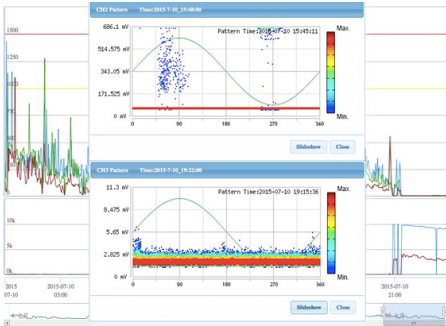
CH2 Pattern Time:2015-7-10_15:48:00

686.1 mV
514.575 mV
343.05 mV
171.525 mV
0 mV

Pattern Time:2015-07-10 15:45:11

0 90 180 270 360

Max.
Min.

Slideshow Close

CH2 Pattern Time:2015-7-10_19:22:00

11.3 mV
8.475 mV
5.65 mV
2.825 mV
0 mV

Pattern Time:2015-07-10 19:15:36

0 90 180 270 360

Max.
Min.

Slideshow Close

1500
1250
10k
5k
0k
2015
07-10
2015-07-10
03:00
21:00